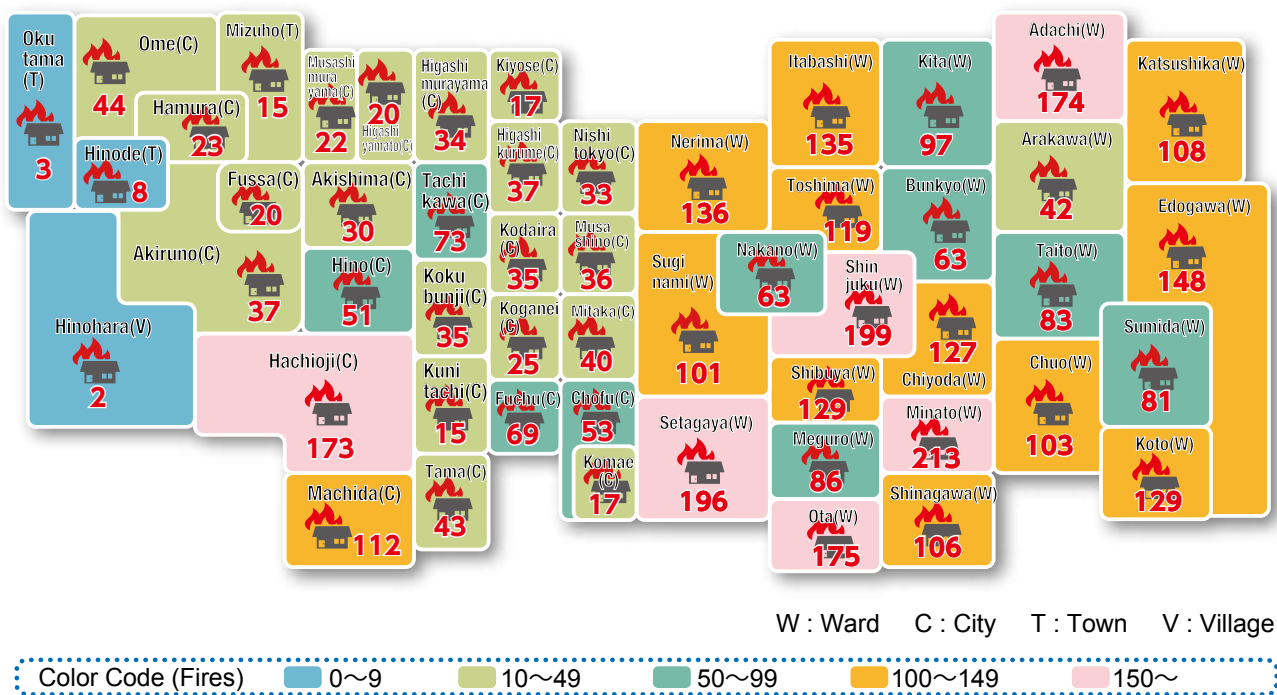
Oku tama (T)
3

Ome(C)
44

Mizuho(T)
15

Hamura(C)
23

Hinode(T)
8

Musashi murayama(C)
22

Higashi yamato(C)
20

Higashi murayama (C)
34

Kiyose(C)
17

Higashi kurume(C)
37

Nishi tokyo(C)
33

Fussa(C)
20

Akishima(C)
30

Tachi kawa(C)
73

Kodaira (C)
35

Musa shino(C)
36

Akiruno(C)
37

Hino(C)
51

Koku bunji(C)
35

Koganei (C)
25

Mitaka(C)
40

Hinohara(V)
2

Hachioji(C)
173

Kuni tachi(C)
15

Fuchu(C)
69

Chofu(C)
53

Komae (C)
17

Tama(C)
43

Machida(C)
112

Nerima(W)
136

Itabashi(W)
135

Kita(W)
97

Adachi(W)
174

Katsushika(W)
108

Arakawa(W)
42

Toshima(W)
119

Bunkyo(W)
63

Edogawa(W)
148

Sugi nami(W)
101

Nakano(W)
63

Shin juku(W)
199

Taito(W)
83

127
Chiyoda(W)

Sumida(W)
81

Chuo(W)
103

Shibuya(W)
129

Setagaya(W)
196

Minato(W)
213

Meguro(W)
86

Koto(W)
129

Ota(W)
175

Shinagawa(W)
106

W : Ward C : City T : Town V : Village

Color Code (Fires) 0～9 10～49 50～99 100～149 150～